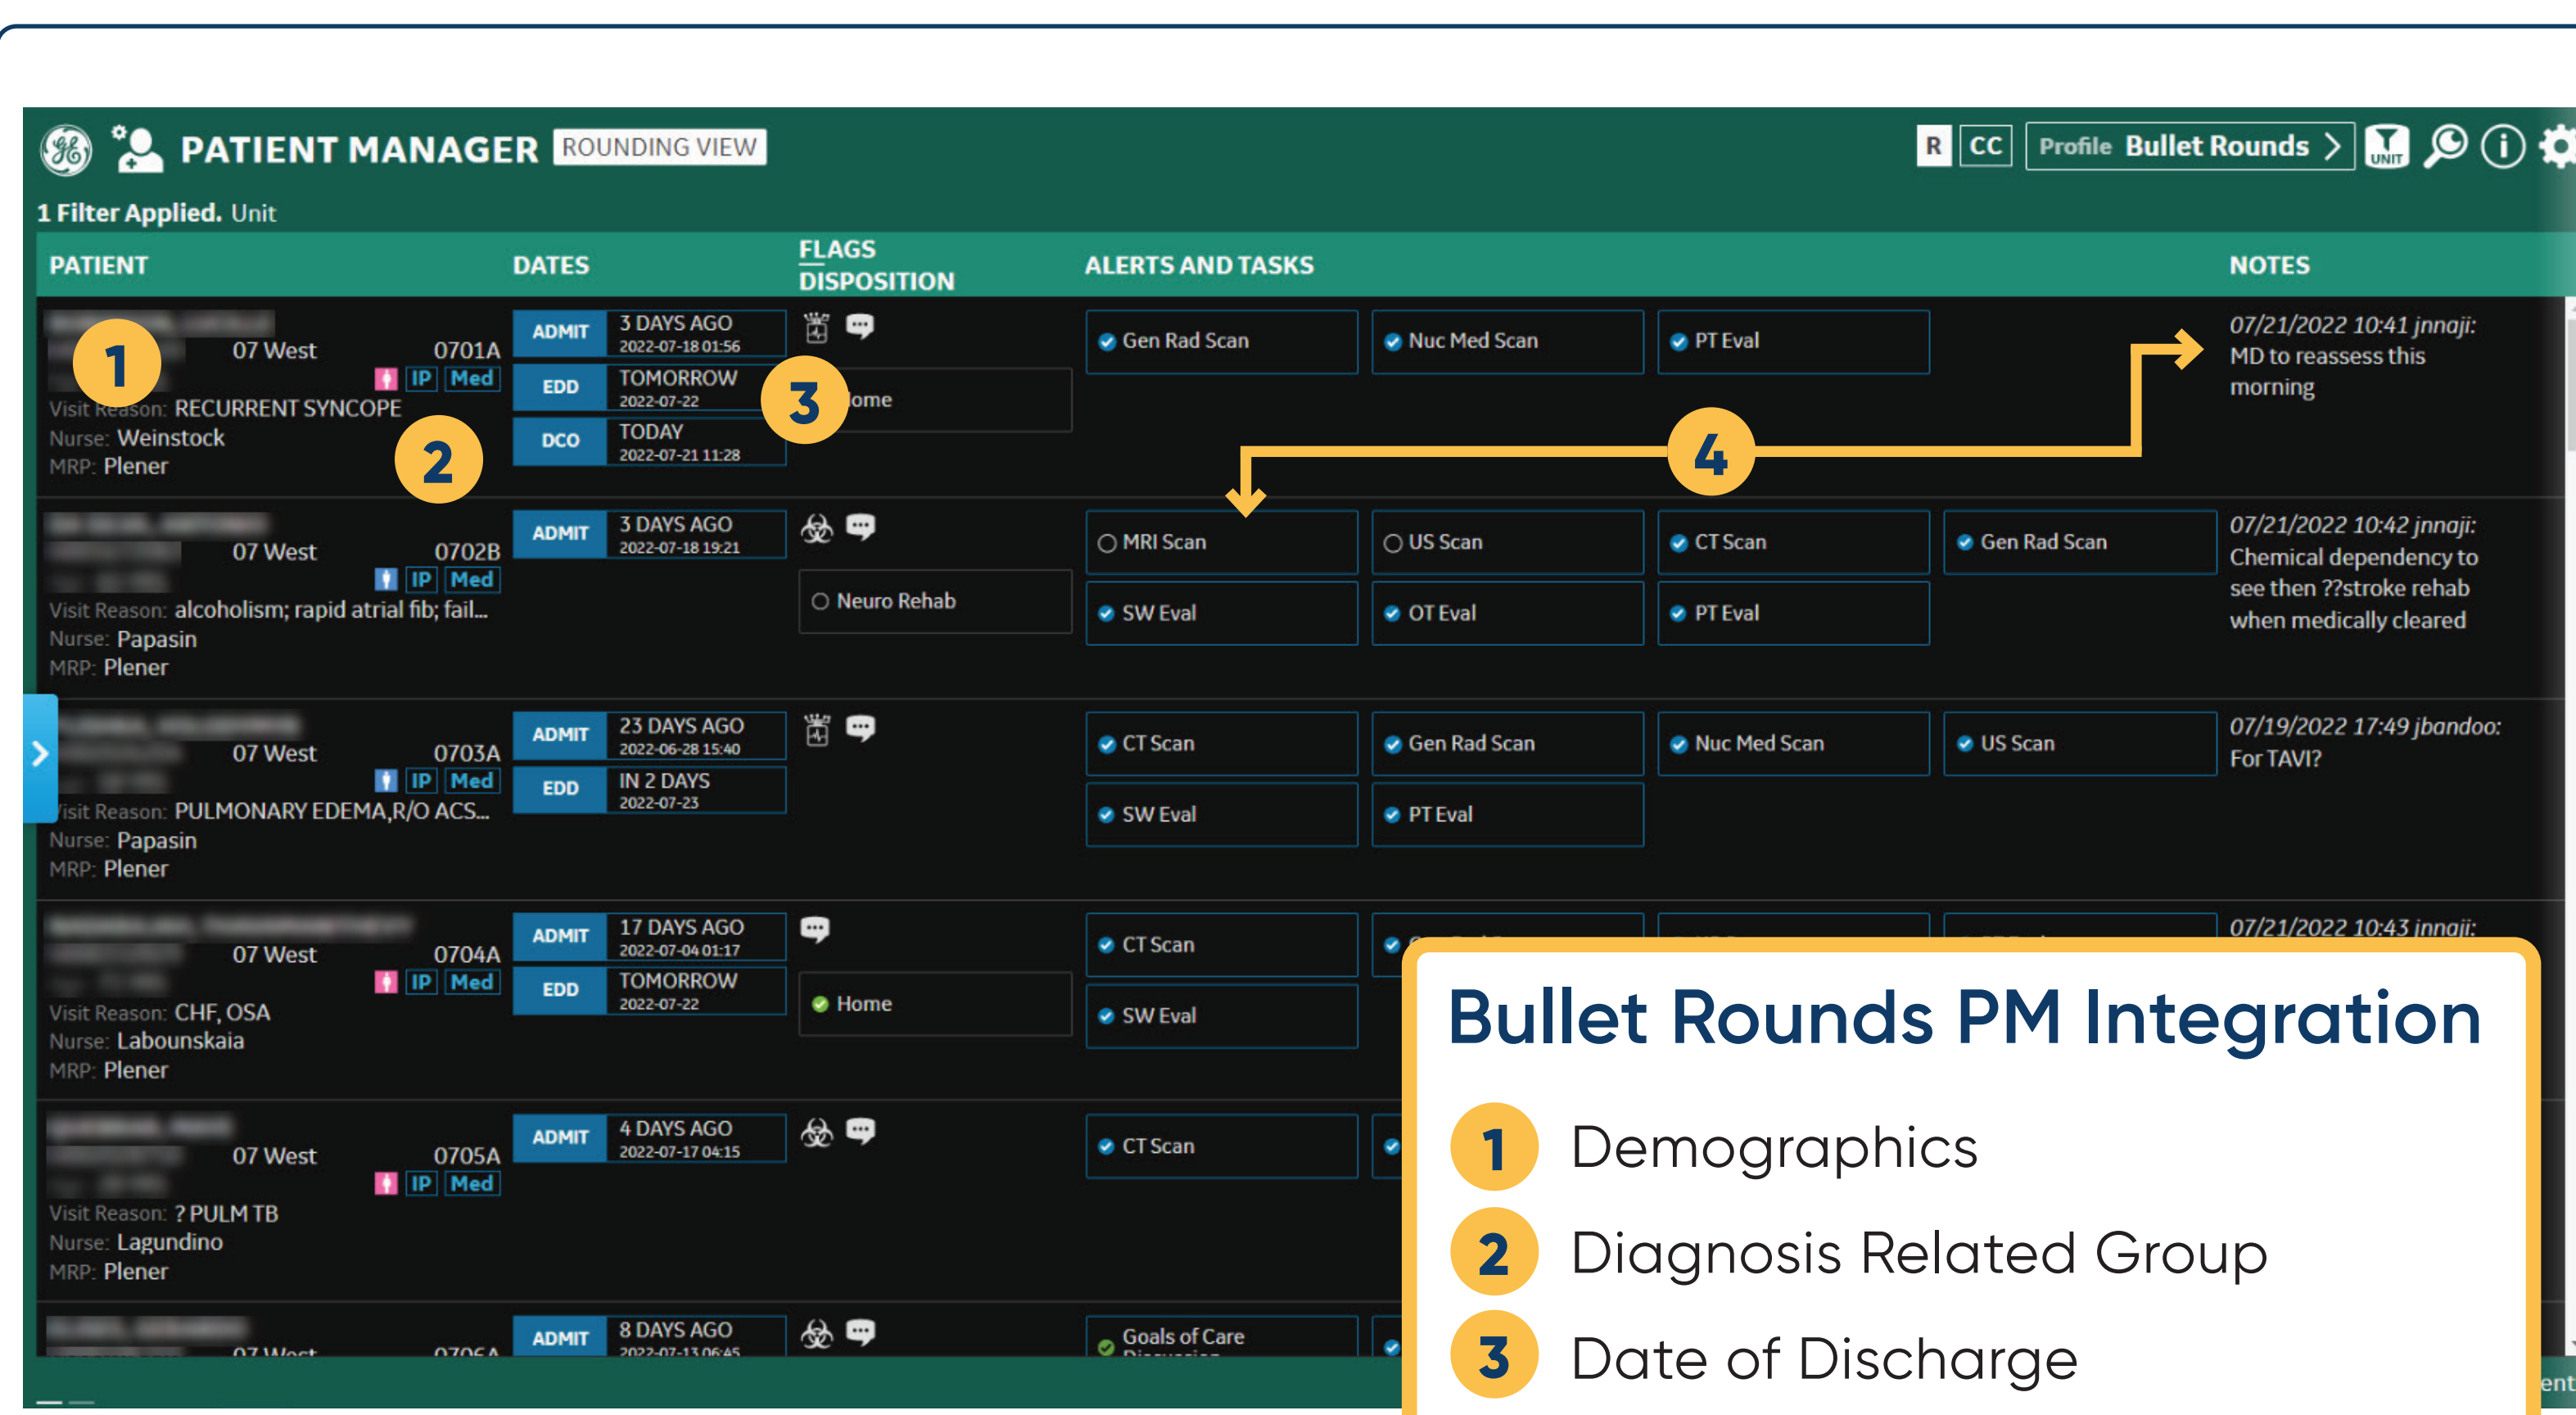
PATIENT MANAGER ROUNDING VIEW

R CC Profile Bullet Rounds

1 Filter Applied. Unit

PATIENT | DATES | FLAGS DISPOSITION | ALERTS AND TASKS | NOTES

1
07 West 0701A
IP Med
Visit Reason: RECURRENT SYNCOPE
Nurse: Weinstock
MRP: Plener
2
ADMIT 3 DAYS AGO 2022-07-18 01:56
EDD TOMORROW 2022-07-22
DCO TODAY 2022-07-21 11:28
3
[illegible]ome
Gen Rad Scan
Nuc Med Scan
PT Eval
07/21/2022 10:41 jnnaji: MD to reassess this morning
4

07 West 0702B
IP Med
Visit Reason: alcoholism; rapid atrial fib; fail...
Nurse: Papasin
MRP: Plener
ADMIT 3 DAYS AGO 2022-07-18 19:21
Neuro Rehab
MRI Scan
US Scan
CT Scan
Gen Rad Scan
SW Eval
OT Eval
PT Eval
07/21/2022 10:42 jnnaji: Chemical dependency to see then ??stroke rehab when medically cleared

07 West 0703A
IP Med
Visit Reason: PULMONARY EDEMA,R/O ACS...
Nurse: Papasin
MRP: Plener
ADMIT 23 DAYS AGO 2022-06-28 15:40
EDD IN 2 DAYS 2022-07-23
CT Scan
Gen Rad Scan
Nuc Med Scan
US Scan
SW Eval
PT Eval
07/19/2022 17:49 jbandoo: For TAVI?

07 West 0704A
IP Med
Visit Reason: CHF, OSA
Nurse: Labounskaia
MRP: Plener
ADMIT 17 DAYS AGO 2022-07-04 01:17
EDD TOMORROW 2022-07-22
Home
CT Scan
SW Eval
07/21/2022 10:43 jnnaji:

07 West 0705A
IP Med
Visit Reason: ? PULM TB
Nurse: Lagundino
MRP: Plener
ADMIT 4 DAYS AGO 2022-07-17 04:15
CT Scan

ADMIT 8 DAYS AGO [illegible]
Goals of Care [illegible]

Bullet Rounds PM Integration
1 Demographics
2 Diagnosis Related Group
3 Date of Discharge